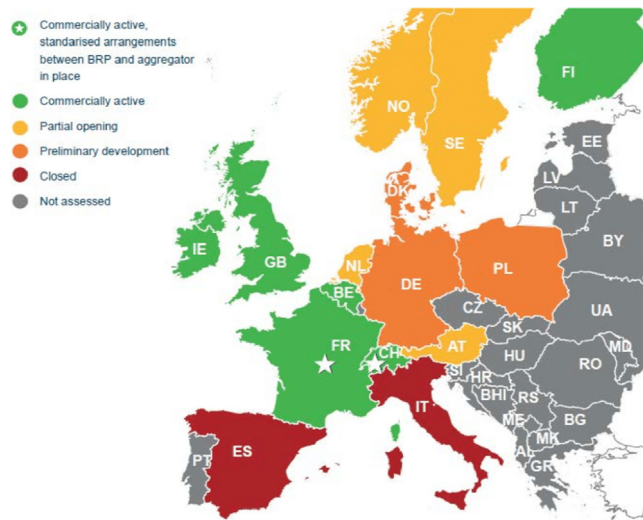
Commercially active, standarised arrangements between BRP and aggregator in place
Commercially active
Partial opening
Preliminary development
Closed
Not assessed

FI
NO
SE
EE
LV
LT
BY
DK
IE
GB
NL
BE
DE
PL
UA
CZ
SK
FR
CH
AT
HU
MD
RO
SI
HR
BHI
RS
ME
BG
MK
AL
GR
IT
ES
PT